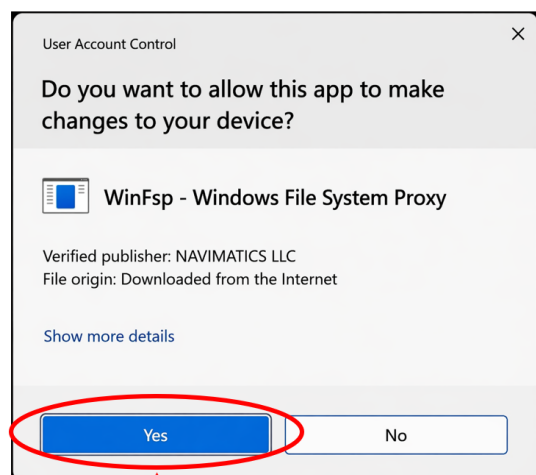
User Account Control

×

Do you want to allow this app to make changes to your device?

WinFsp - Windows File System Proxy

Verified publisher: NAVIMATICS LLC
File origin: Downloaded from the Internet

Show more details

Yes

No